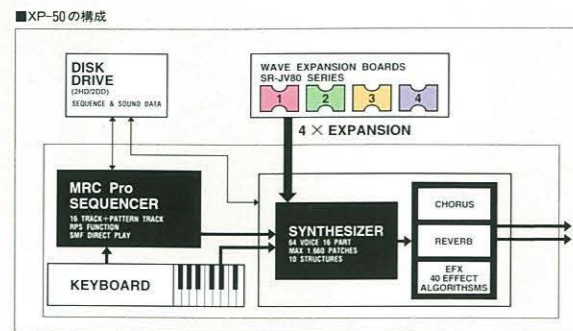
■XP-50の構成

DISK DRIVE
(2HD/2DD)
SEQUENCE & SOUND DATA

WAVE EXPANSION BOARDS
SR-JV80 SERIES
1 2 3 4

4 × EXPANSION

MRC Pro SEQUENCER
16 TRACK+PATTERN TRACK
RPS FUNCTION
SMF DIRECT PLAY

SYNTHESIZER
64 VOICE 16 PART
MAX 1 660 PATCHES
10 STRUCTURES

CHORUS

REVERB

EFX
40 EFFECT
ALGORITHSMS

KEYBOARD